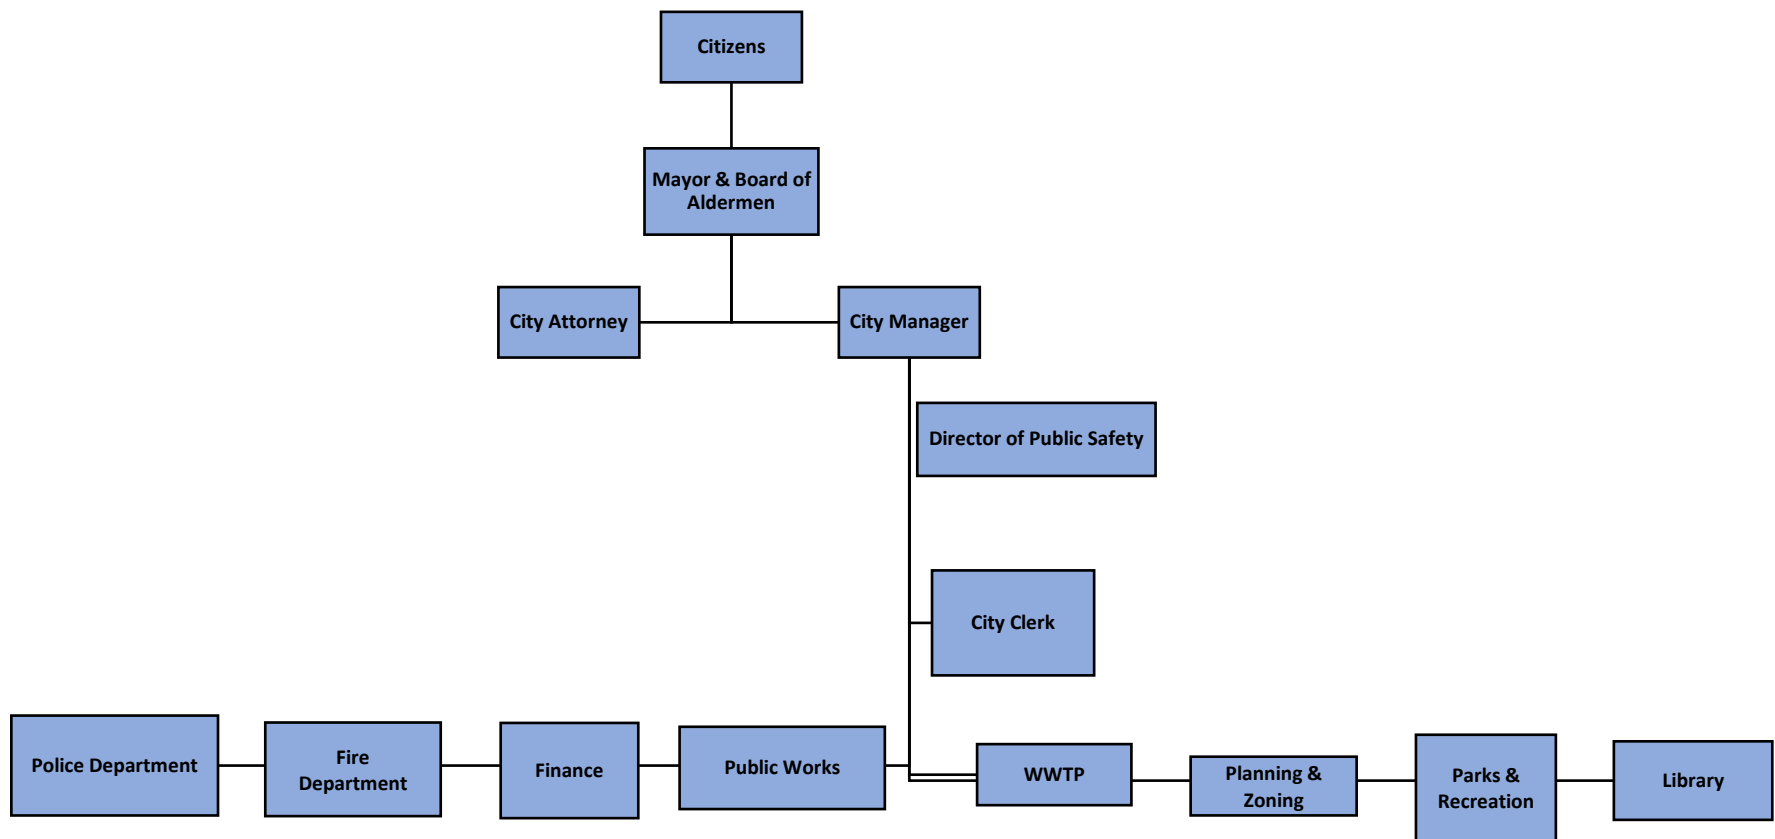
Citizens

Mayor & Board of Aldermen

City Attorney

City Manager

Director of Public Safety

City Clerk

Police Department

Fire Department

Finance

Public Works

WWTP

Planning & Zoning

Parks & Recreation

Library